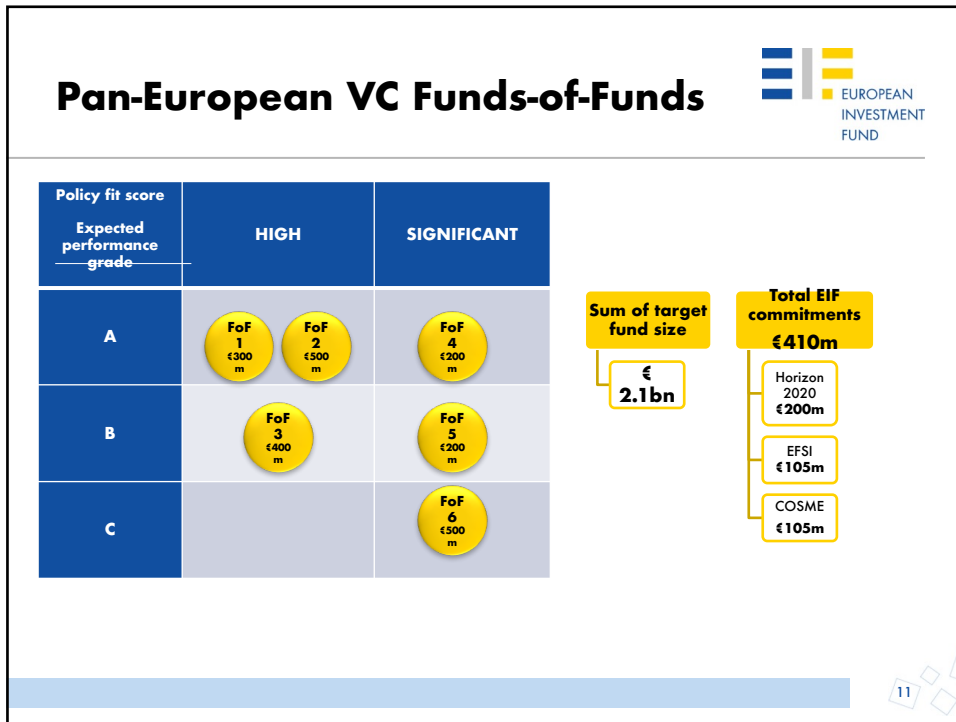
Pan-European VC Funds-of-Funds

EUROPEAN INVESTMENT FUND

| Policy fit score / Expected performance grade | HIGH | SIGNIFICANT |
|---|---|---|
| A | FoF 1 €300 m; FoF 2 €500 m | FoF 4 €200 m |
| B | FoF 3 €400 m | FoF 5 €200 m |
| C | | FoF 6 €500 m |

Sum of target fund size

€ 2.1bn

Total EIF commitments

€410m

Horizon 2020 €200m

EFSI €105m

COSME €105m

11